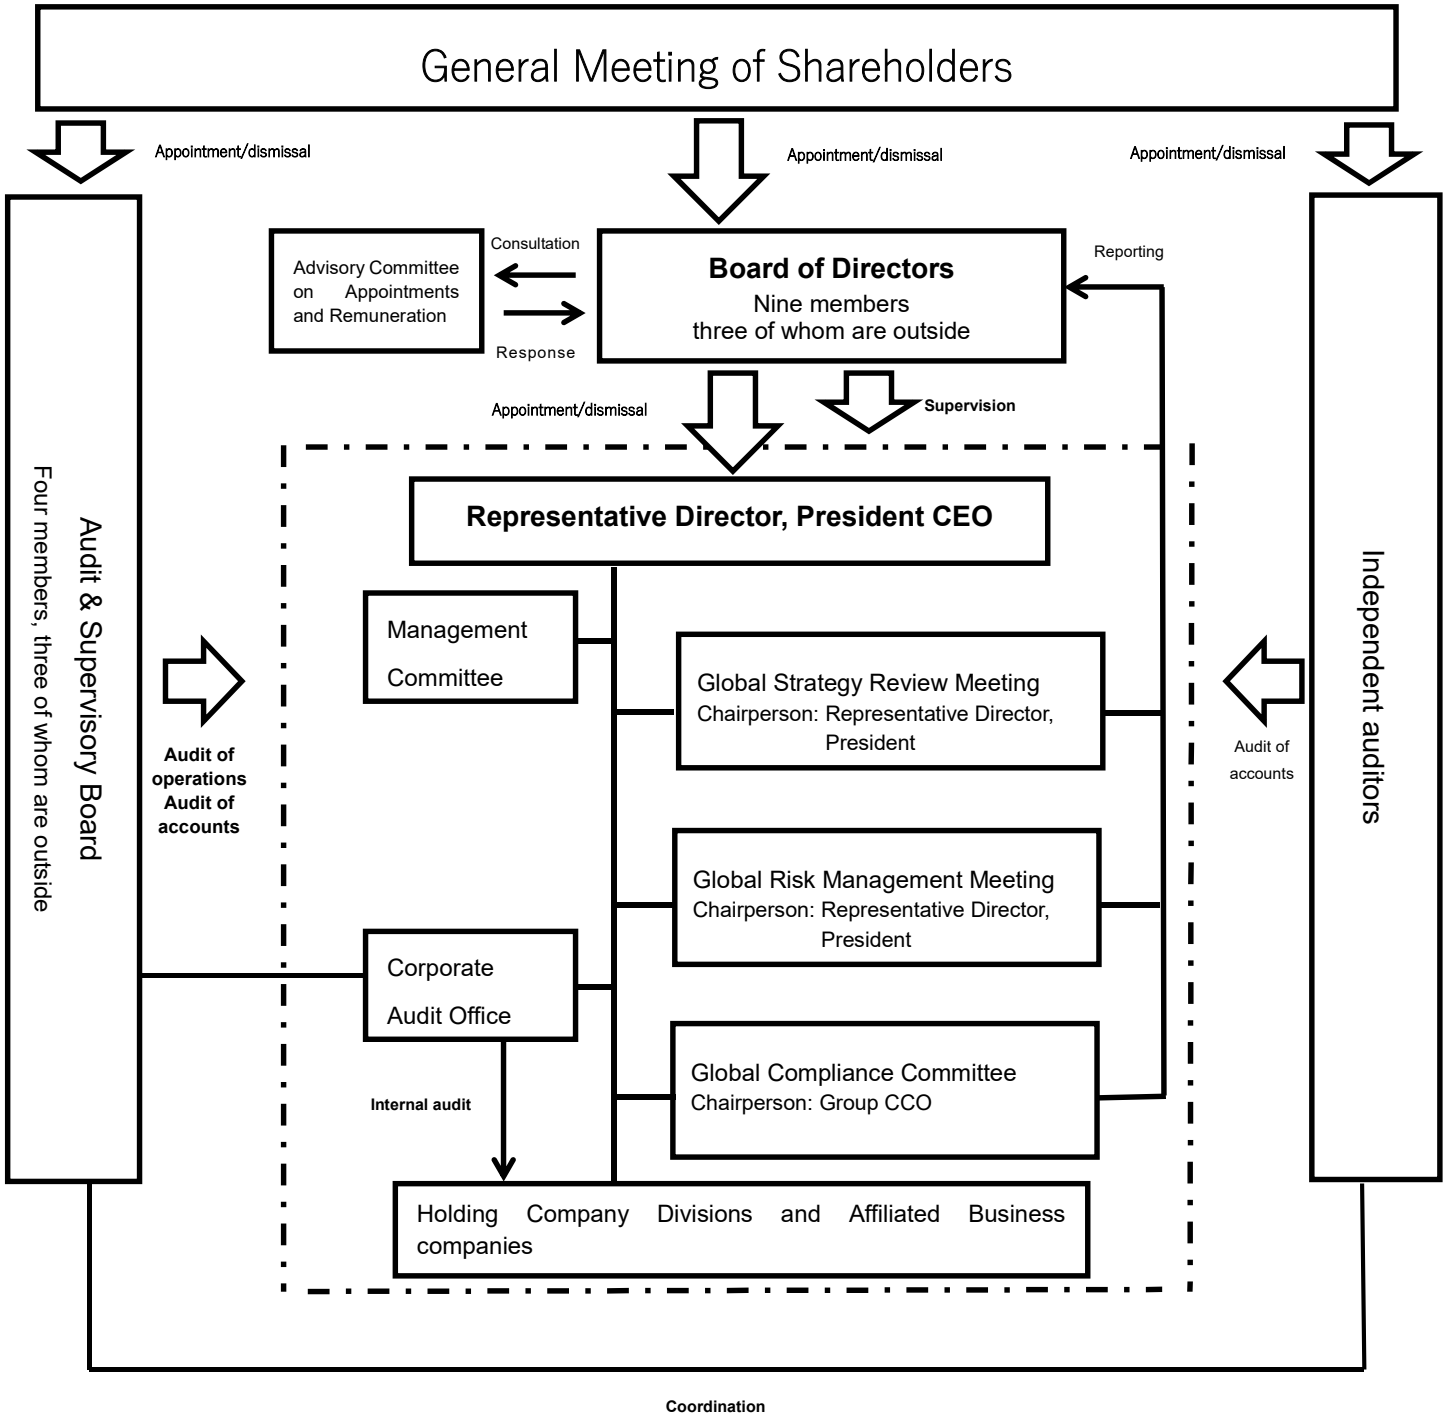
General Meeting of Shareholders

Appointment/dismissal

Appointment/dismissal

Appointment/dismissal

Advisory Committee on Appointments and Remuneration

Consultation

Response

Board of Directors
Nine members
three of whom are outside

Reporting

Appointment/dismissal

Supervision

Audit & Supervisory Board
Four members, three of whom are outside

Audit of operations
Audit of accounts

Representative Director, President CEO

Management Committee

Global Strategy Review Meeting
Chairperson: Representative Director, President

Global Risk Management Meeting
Chairperson: Representative Director, President

Corporate Audit Office

Internal audit

Global Compliance Committee
Chairperson: Group CCO

Holding Company Divisions and Affiliated Business companies

Independent auditors

Audit of accounts

Coordination